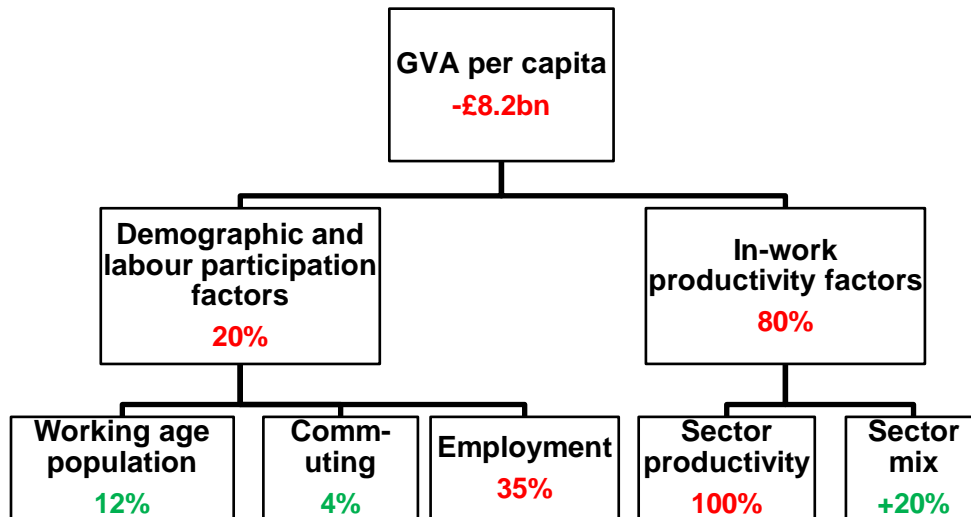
GVA per capita
-£8.2bn

Demographic and labour participation factors
20%

In-work productivity factors
80%

Working age population
12%

Commuting
4%

Employment
35%

Sector productivity
100%

Sector mix
+20%